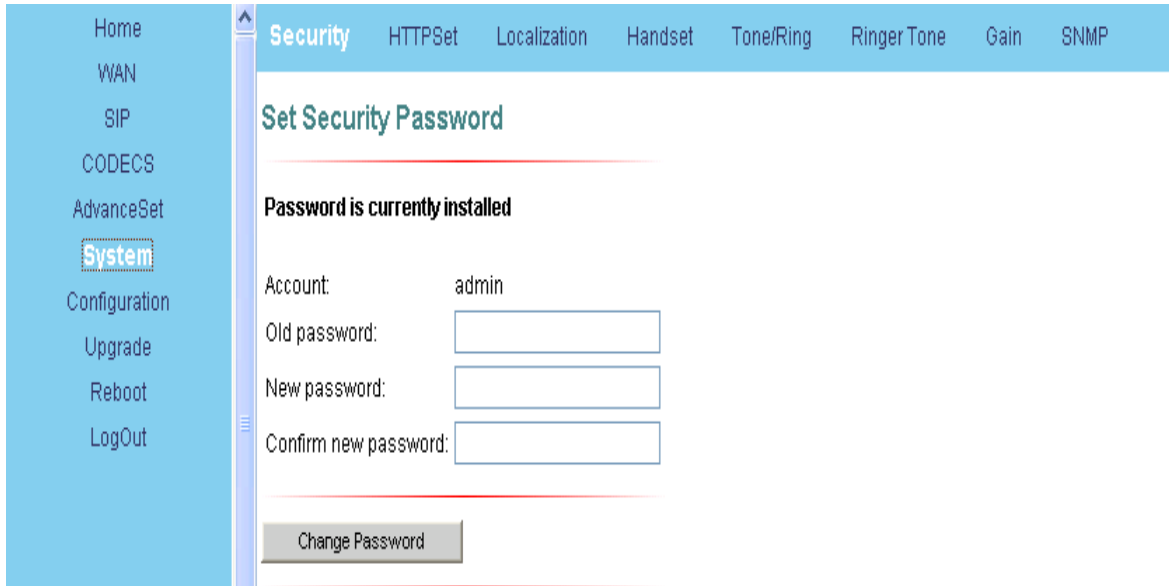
Home
WAN
SIP
CODECS
AdvanceSet
System
Configuration
Upgrade
Reboot
LogOut

Security HTTPSet Localization Handset Tone/Ring Ringer Tone Gain SNMP

Set Security Password

Password is currently installed

Account: admin
Old password:
New password:
Confirm new password:

Change Password